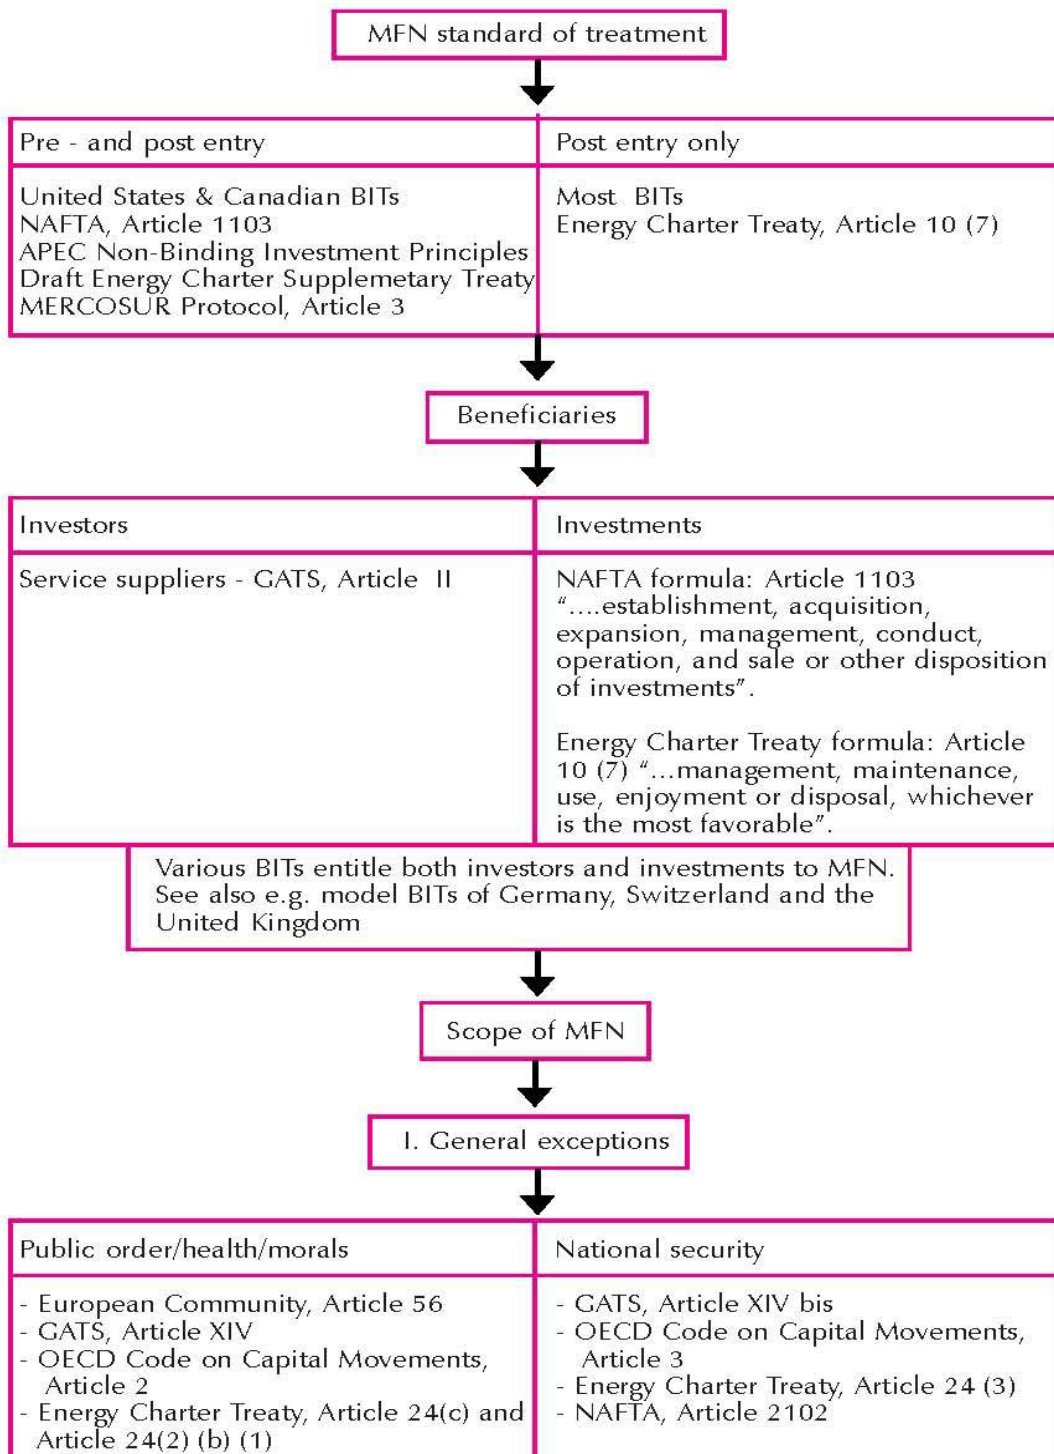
MFN standard of treatment

| Pre - and post entry | Post entry only |
|---|---|
| United States & Canadian BITs<br>NAFTA, Article 1103<br>APEC Non-Binding Investment Principles<br>Draft Energy Charter Supplemetary Treaty<br>MERCOSUR Protocol, Article 3 | Most BITs<br>Energy Charter Treaty, Article 10 (7) |

Beneficiaries

| Investors | Investments |
|---|---|
| Service suppliers - GATS, Article II | NAFTA formula: Article 1103 "....establishment, acquisition, expansion, management, conduct, operation, and sale or other disposition of investments".<br><br>Energy Charter Treaty formula: Article 10 (7) "...management, maintenance, use, enjoyment or disposal, whichever is the most favorable". |

Various BITs entitle both investors and investments to MFN. See also e.g. model BITs of Germany, Switzerland and the United Kingdom

Scope of MFN

I. General exceptions

| Public order/health/morals | National security |
|---|---|
| - European Community, Article 56<br>- GATS, Article XIV<br>- OECD Code on Capital Movements, Article 2<br>- Energy Charter Treaty, Article 24(c) and Article 24(2) (b) (1) | - GATS, Article XIV bis<br>- OECD Code on Capital Movements, Article 3<br>- Energy Charter Treaty, Article 24 (3)<br>- NAFTA, Article 2102 |